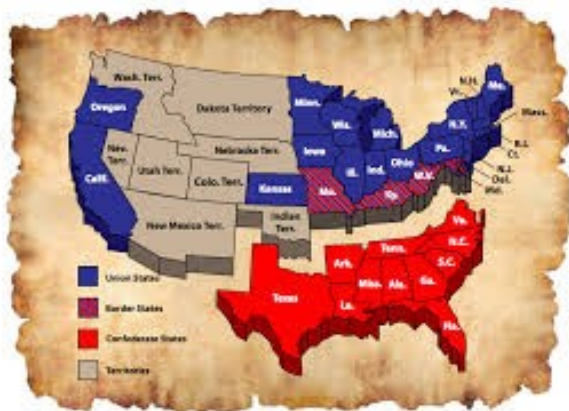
Wash. Ter.
Dakota Territory
Oregon
Minn.
Wis.
Mich.
N.Y.
Me.
N.H.
Vt.
Mass.
R.I.
Ct.
N.J.
Del.
Md.
Nev. Ter.
Utah Terr.
Nebraska Terr.
Iowa
Ill.
Ind.
Ohio
Pa.
W.V.
Calif.
Colo. Terr.
Kansas
Mo.
Ky.
New Mexico Terr.
Indian Terr.
Va.
N.C.
Tenn.
S.C.
Ark.
Miss.
Ala.
Ga.
Texas
La.
Fla.
Union States
Border States
Confederate States
Territories